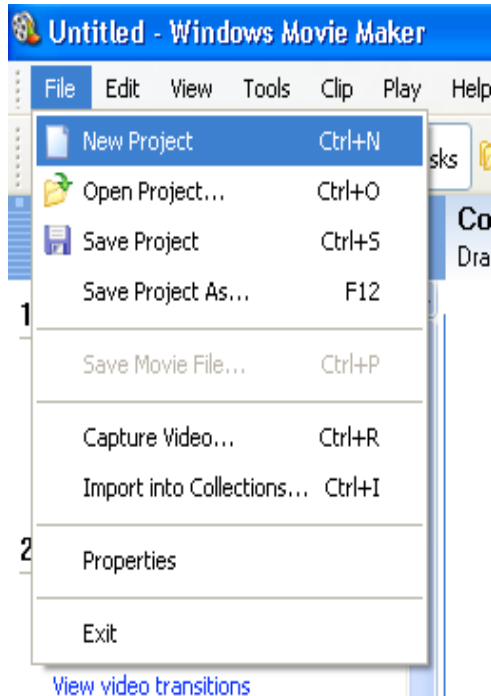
Untitled - Windows Movie Maker

File Edit View Tools Clip Play Help

New Project Ctrl+N
Open Project... Ctrl+O
Save Project Ctrl+S
Save Project As... F12
Save Movie File... Ctrl+P
Capture Video... Ctrl+R
Import into Collections... Ctrl+I
Properties
Exit

sks

Co
Dra

1

2

View video transitions